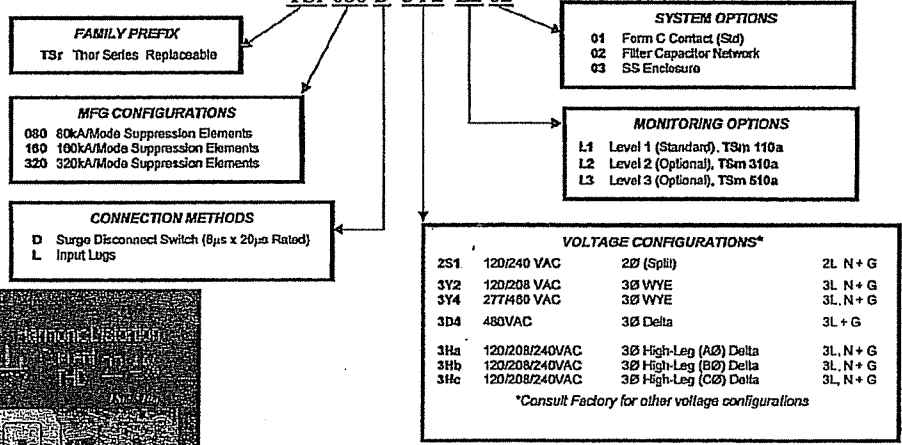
FAMILY PREFIX

TSr Thor Series Replaceable

MFG CONFIGURATIONS

080 80kA/Mode Suppression Elements
160 160kA/Mode Suppression Elements
320 320kA/Mode Suppression Elements

CONNECTION METHODS

D Surge Disconnect Switch (8µs x 20µs Rated)
L Input Lugs

SYSTEM OPTIONS

01 Form C Contact (Std)
02 Filter Capacitor Network
03 SS Enclosure

MONITORING OPTIONS

L1 Level 1 (Standard), TSm 110a
L2 Level 2 (Optional), TSm 310a
L3 Level 3 (Optional), TSm 510a

VOLTAGE CONFIGURATIONS*

| | | | |
|---|---|---|---|
| 2S1 | 120/240 VAC | 2Ø (Split) | 2L N + G |
| 3Y2 | 120/208 VAC | 3Ø WYE | 3L, N + G |
| 3Y4 | 277/480 VAC | 3Ø WYE | 3L, N + G |
| 3D4 | 480VAC | 3Ø Delta | 3L + G |
| 3Ha | 120/208/240VAC | 3Ø High-Leg (AØ) Delta | 3L, N + G |
| 3Hb | 120/208/240VAC | 3Ø High-Leg (BØ) Delta | 3L, N + G |
| 3Hc | 120/208/240VAC | 3Ø High-Leg (CØ) Delta | 3L, N + G |

*Consult Factory for other voltage configurations

Harmonic Distortion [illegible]